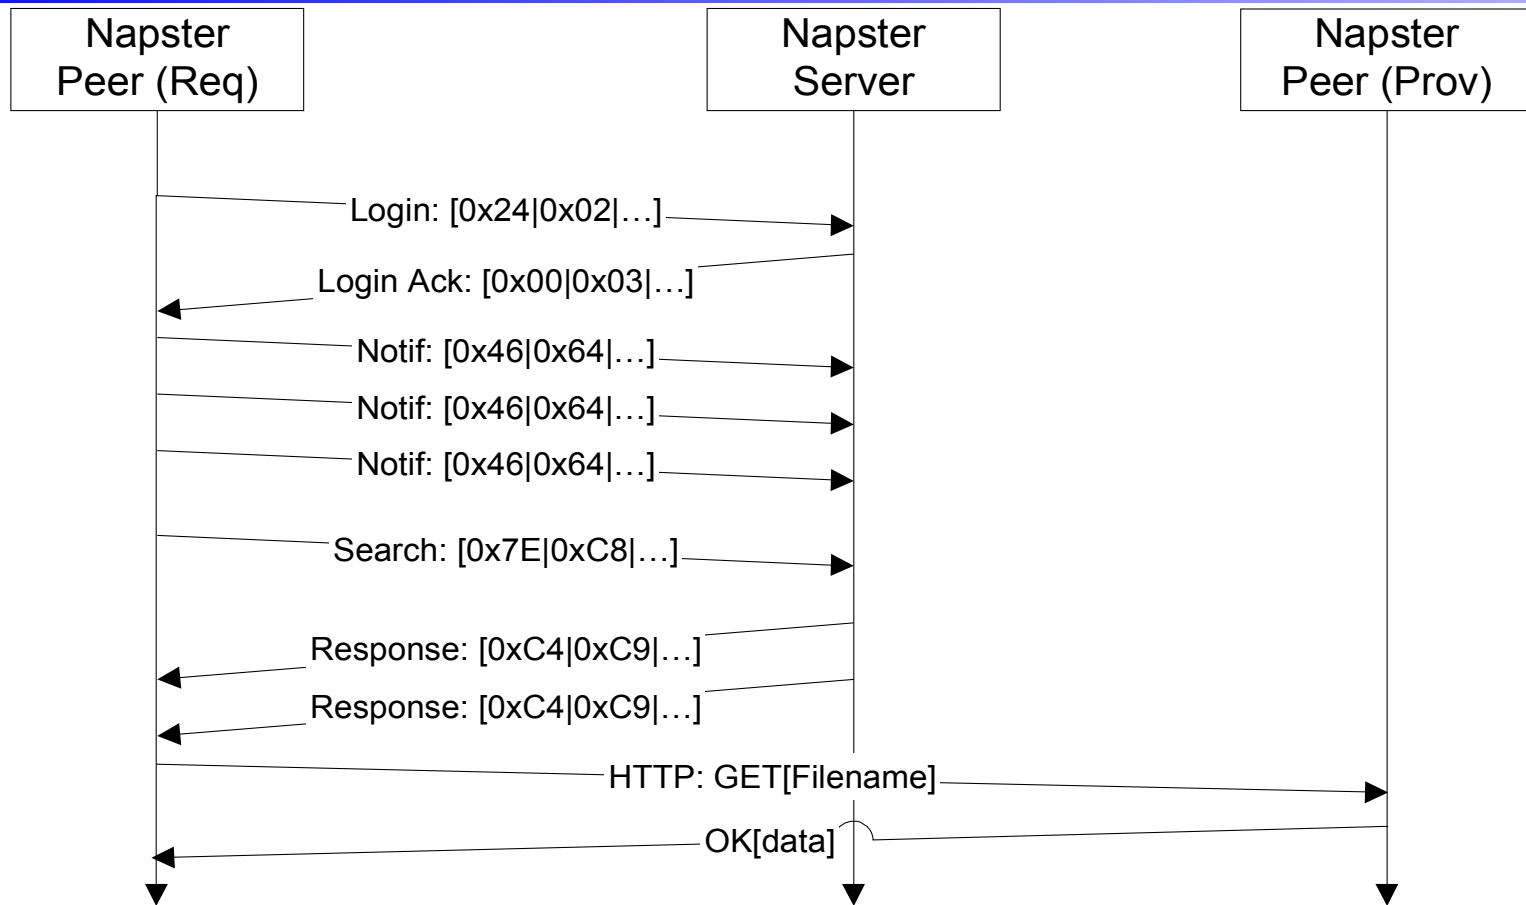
Napster Peer (Req)

Napster Server

Napster Peer (Prov)

Login: [0x24|0x02|…]

Login Ack: [0x00|0x03|…]

Notif: [0x46|0x64|…]

Notif: [0x46|0x64|…]

Notif: [0x46|0x64|…]

Search: [0x7E|0xC8|…]

Response: [0xC4|0xC9|…]

Response: [0xC4|0xC9|…]

HTTP: GET[Filename]

OK[data]